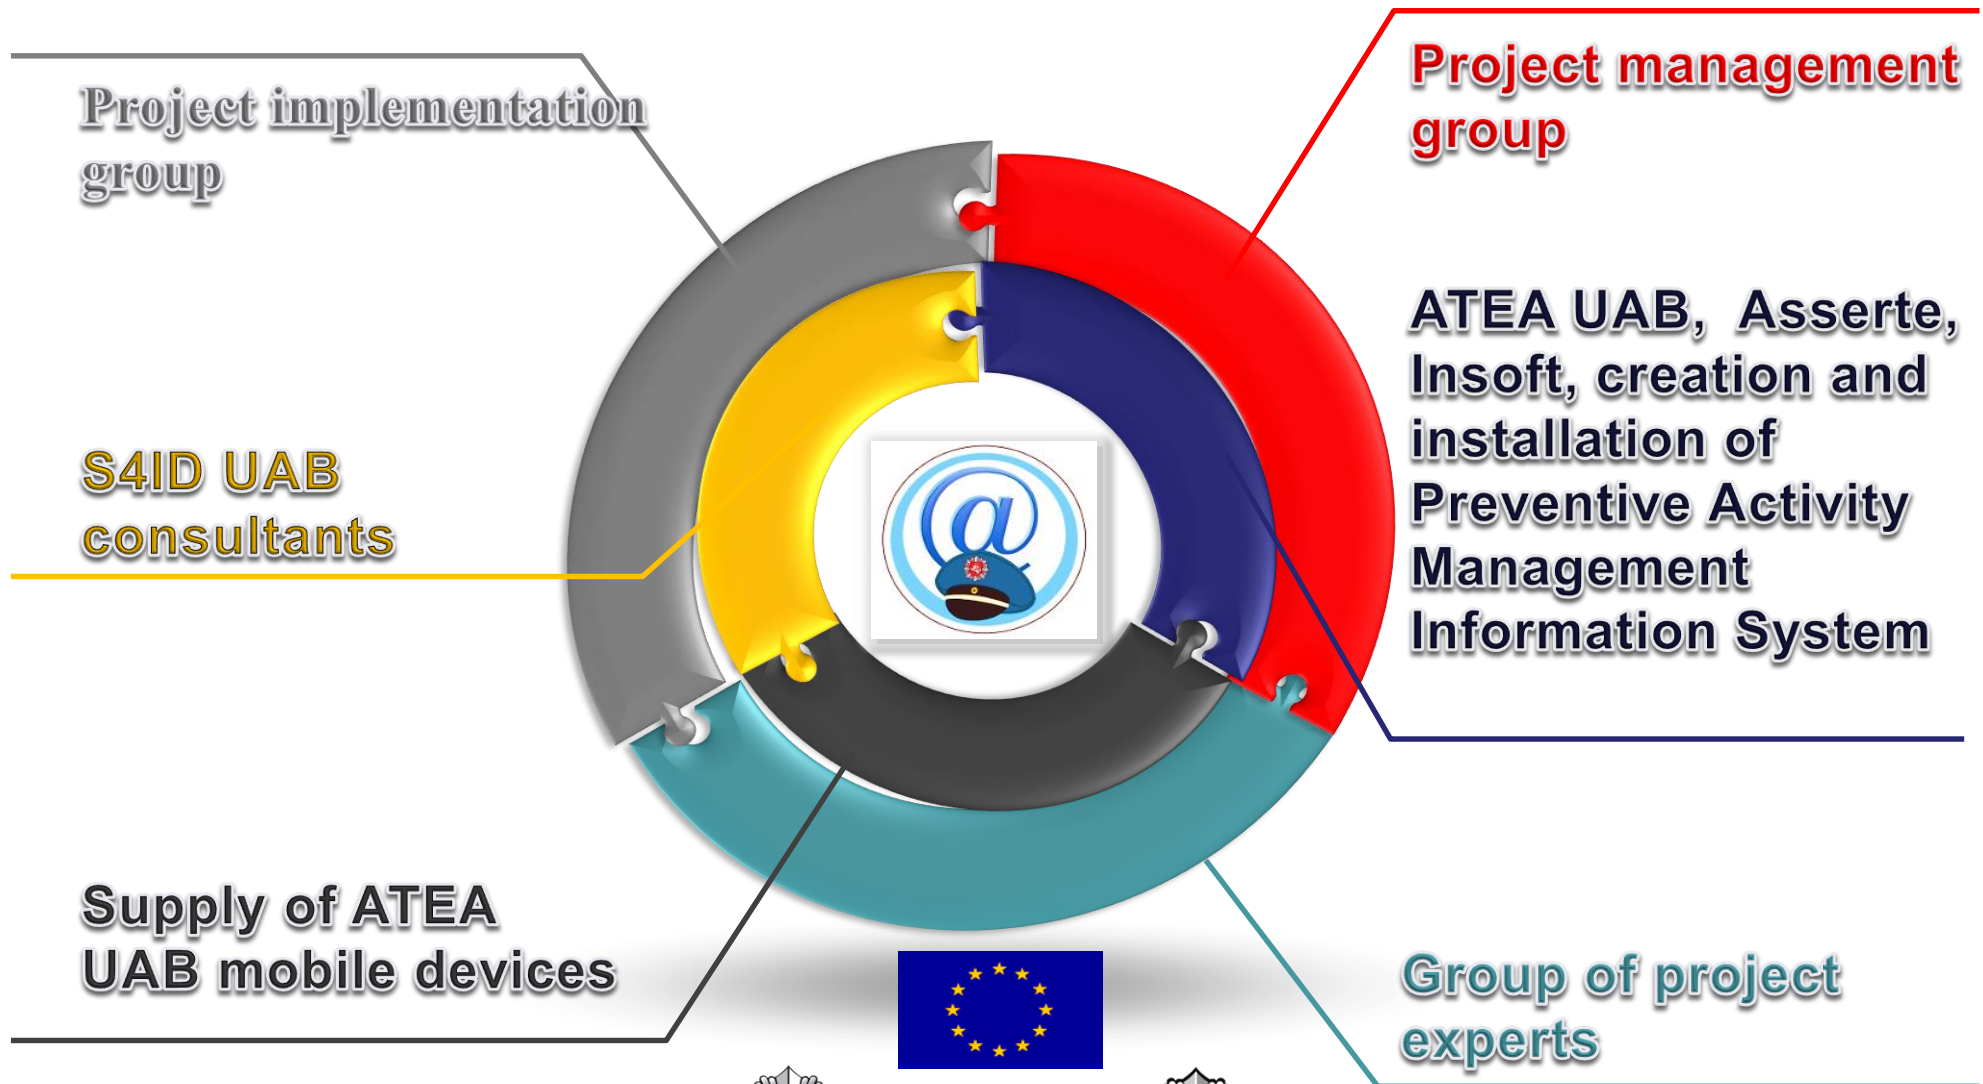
Project implementation group

Project management group

ATEA UAB, Asserte, Insoft, creation and installation of Preventive Activity Management Information System

S4ID UAB consultants

Supply of ATEA UAB mobile devices

Group of project experts